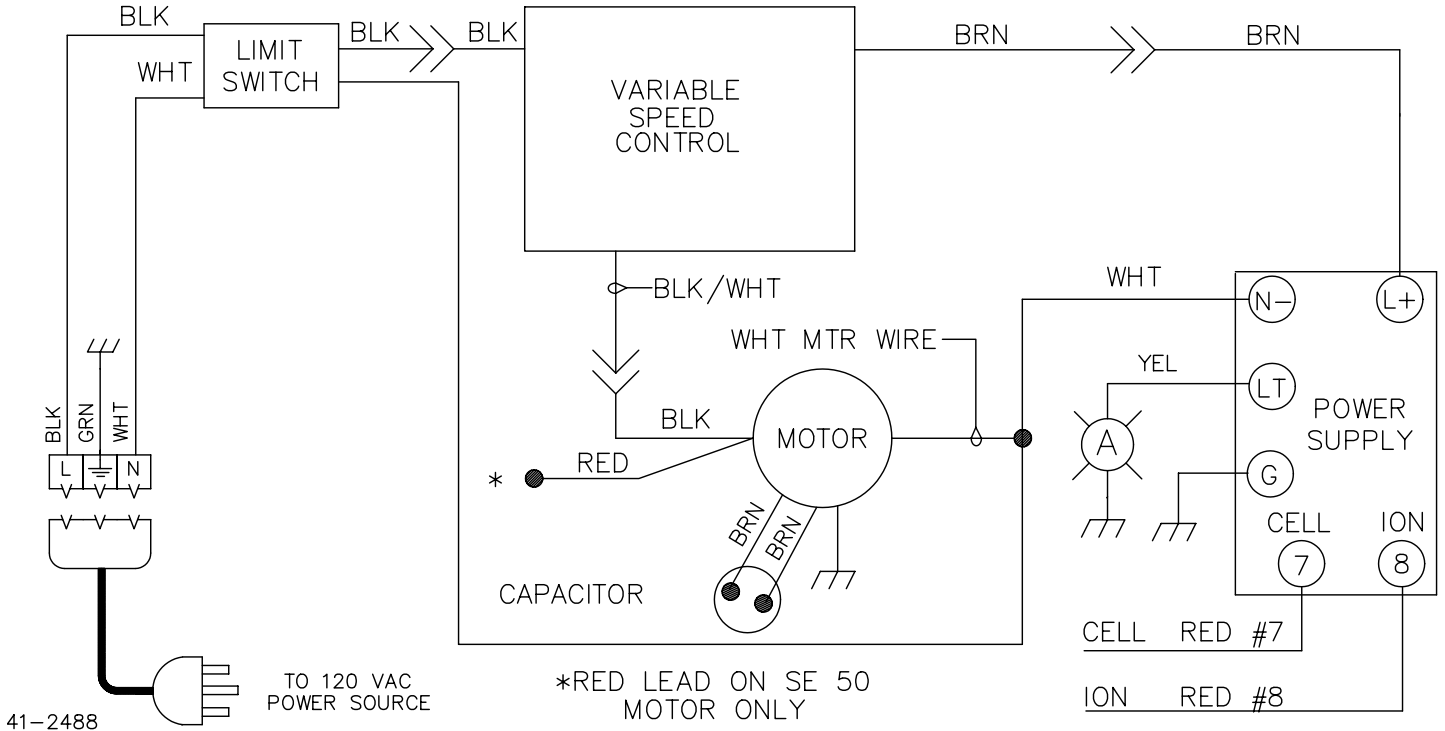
BLK
LIMIT SWITCH
WHT
BLK
BLK
VARIABLE SPEED CONTROL
BRN
BRN
BLK/WHT
WHT
N–
L+
WHT MTR WIRE
YEL
LT
POWER SUPPLY
A
G
BLK
GRN
WHT
L
N
BLK
MOTOR
*
RED
BRN
BRN
CELL
ION
7
8
CAPACITOR
CELL RED #7
ION RED #8
TO 120 VAC POWER SOURCE
*RED LEAD ON SE 50 MOTOR ONLY
41–2488